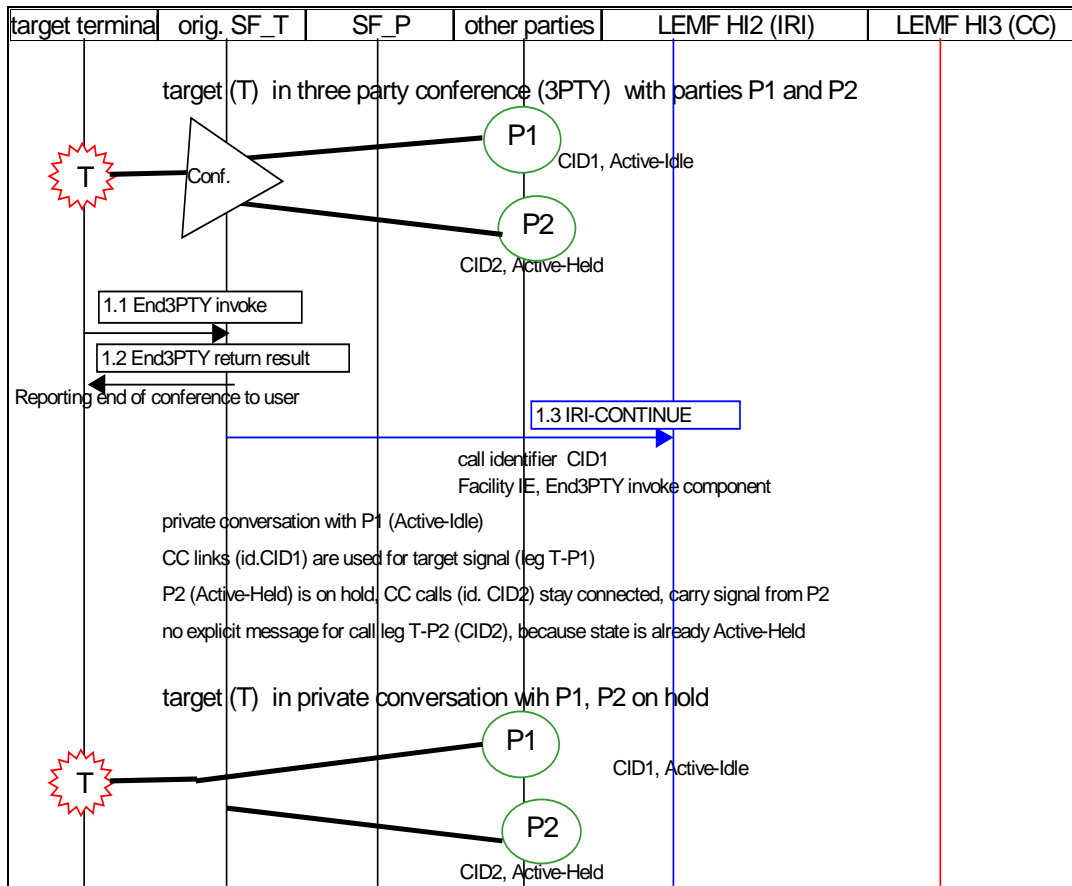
| target termina | orig. SF_T | SF_P | other parties | LEMF HI2 (IRI) | LEMF HI3 (CC) |
|---|---|---|---|---|---|

target (T) in three party conference (3PTY) with parties P1 and P2

T

Conf.

P1

CID1, Active-Idle

P2

CID2, Active-Held

1.1 End3PTY invoke

1.2 End3PTY return result

Reporting end of conference to user

1.3 IRI-CONTINUE

call identifier CID1
Facility IE, End3PTY invoke component

private conversation with P1 (Active-Idle)

CC links (id.CID1) are used for target signal (leg T-P1)

P2 (Active-Held) is on hold, CC calls (id. CID2) stay connected, carry signal from P2

no explicit message for call leg T-P2 (CID2), because state is already Active-Held

target (T) in private conversation wih P1, P2 on hold

P1

T

CID1, Active-Idle

P2

CID2, Active-Held